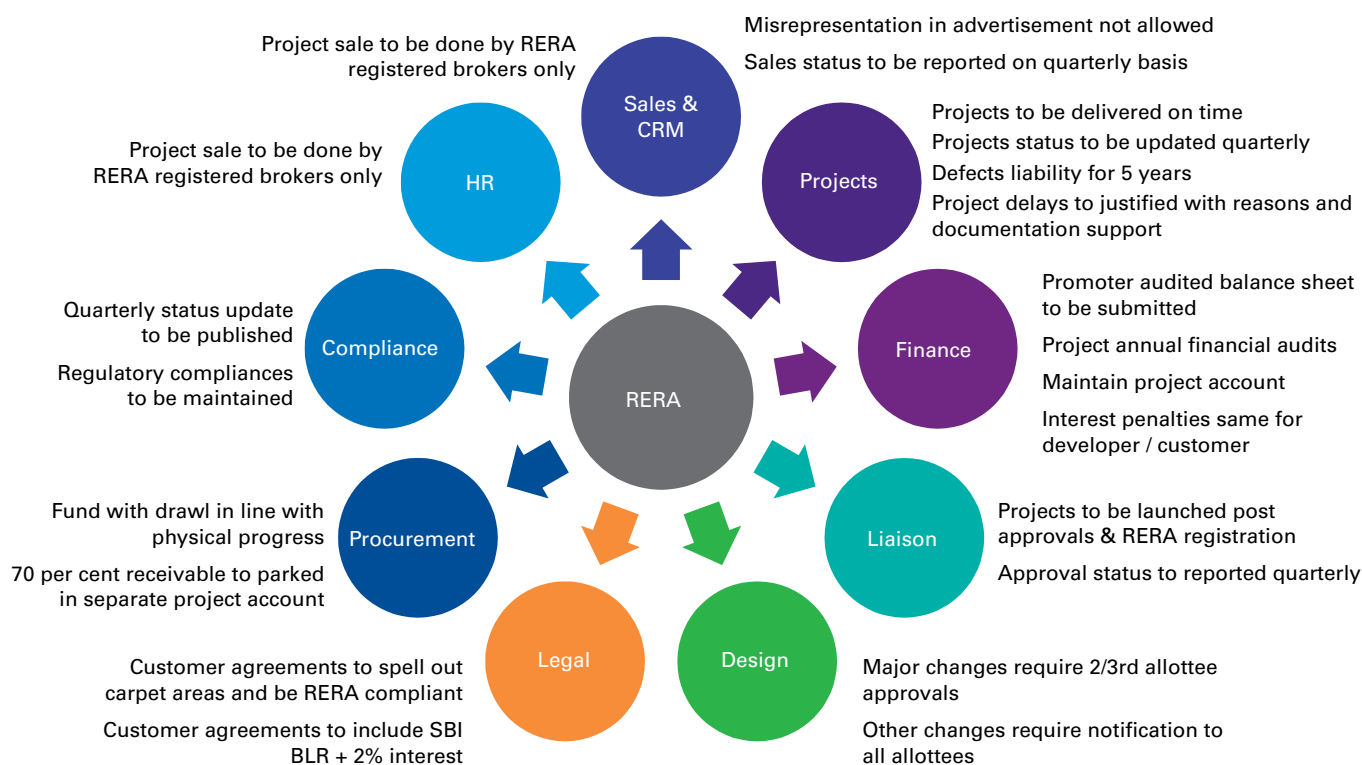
Project sale to be done by RERA registered brokers only

Sales & CRM

Misrepresentation in advertisement not allowed

Sales status to be reported on quarterly basis

Project sale to be done by RERA registered brokers only

HR

Projects

Projects to be delivered on time

Projects status to be updated quarterly

Defects liability for 5 years

Project delays to justified with reasons and documentation support

Quarterly status update to be published

Regulatory compliances to be maintained

Compliance

RERA

Finance

Promoter audited balance sheet to be submitted

Project annual financial audits

Maintain project account

Interest penalties same for developer / customer

Fund with drawl in line with physical progress

70 per cent receivable to parked in separate project account

Procurement

Liaison

Projects to be launched post approvals & RERA registration

Approval status to reported quarterly

Legal

Design

Customer agreements to spell out carpet areas and be RERA compliant

Customer agreements to include SBI BLR + 2% interest

Major changes require 2/3rd allottee approvals

Other changes require notification to all allottees